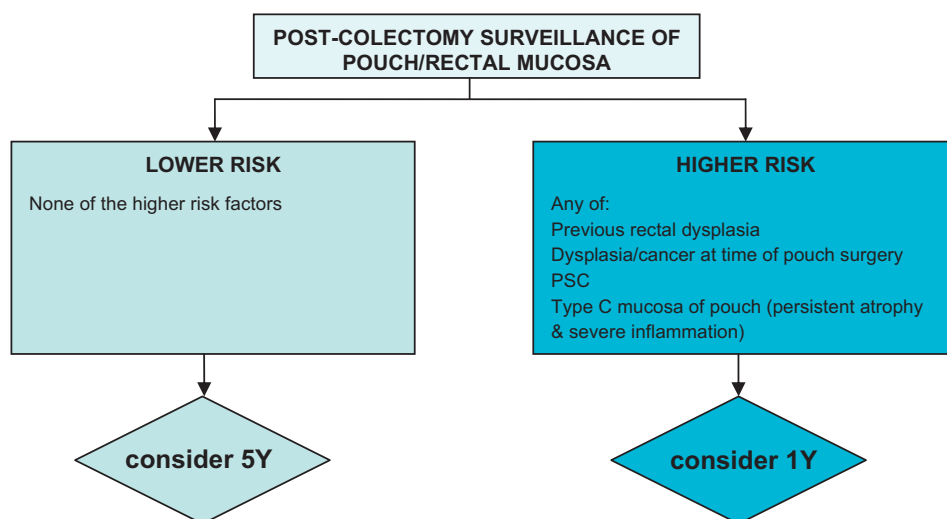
POST-COLECTOMY SURVEILLANCE OF POUCH/RECTAL MUCOSA

LOWER RISK

None of the higher risk factors

HIGHER RISK

Any of:
Previous rectal dysplasia
Dysplasia/cancer at time of pouch surgery
PSC
Type C mucosa of pouch (persistent atrophy & severe inflammation)

consider 5Y

consider 1Y